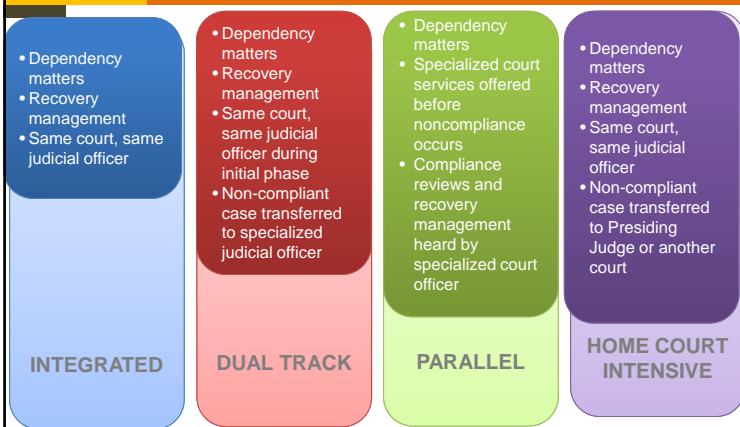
• Dependency matters
• Recovery management
• Same court, same judicial officer

INTEGRATED

• Dependency matters
• Recovery management
• Same court, same judicial officer during initial phase
• Non-compliant case transferred to specialized judicial officer

DUAL TRACK

• Dependency matters
• Specialized court services offered before noncompliance occurs
• Compliance reviews and recovery management heard by specialized court officer

PARALLEL

• Dependency matters
• Recovery management
• Same court, same judicial officer
• Non-compliant case transferred to Presiding Judge or another court

HOME COURT INTENSIVE